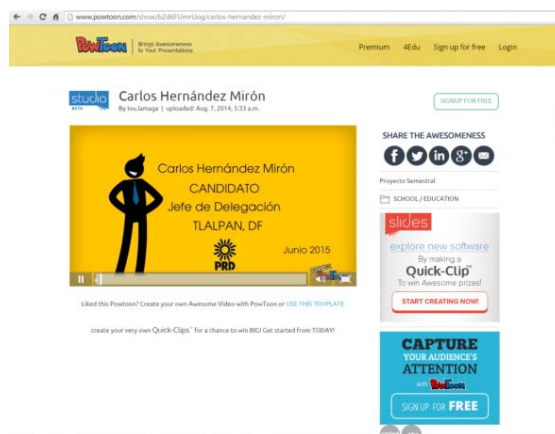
www.powtoon.com/show/bZd6FUmUog/carlos-hernandez-miron/

PowToon Brings Awesomeness to Your Presentations

Premium 4Edu Sign up for free Login

studio BETA

Carlos Hernández Mirón

By lou.lamaja | uploaded: Aug. 7, 2014, 5:33 a.m.

SIGNUP FOR FREE

Carlos Hernández Mirón
CANDIDATO
Jefe de Delegación
TLALPAN, DF

PRD

Junio 2015

SHARE THE AWESOMENESS

Proyecto Semestral

SCHOOL / EDUCATION

slides

explore new software

By making a Quick-Clip To win Awesome prizes!

START CREATING NOW!

Liked this Powtoon? Create your own Awesome Video with PowToon or USE THIS TEMPLATE

create your very own Quick-Clips for a chance to win BIG! Get started from TODAY!

CAPTURE YOUR AUDIENCE'S ATTENTION with PowToon

SIGN UP FOR FREE